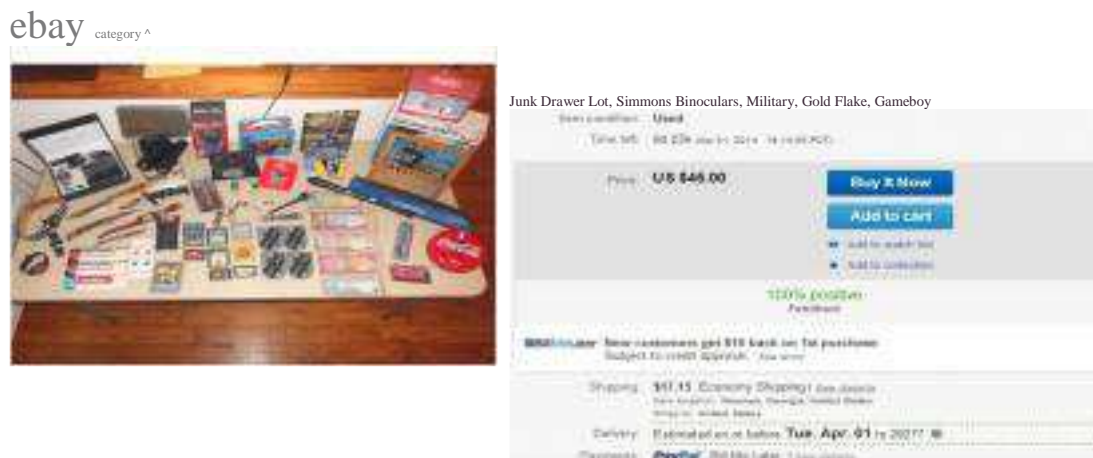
ebay category ^

Junk Drawer Lot, Simmons Binoculars, Military, Gold Flake, Gameboy

Item condition: Used

Time left: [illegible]

Price: US $46.00

Buy It Now

Add to cart

Add to watch list

Add to collection

100% positive

Feedback

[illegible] New customers get $10 back on 1st purchase

Subject to credit approval. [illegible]

Shipping: $11.15 Economy Shipping | See details

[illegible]

Delivery: Estimated on or before Tue. Apr. 01 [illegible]

Payments: PayPal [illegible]